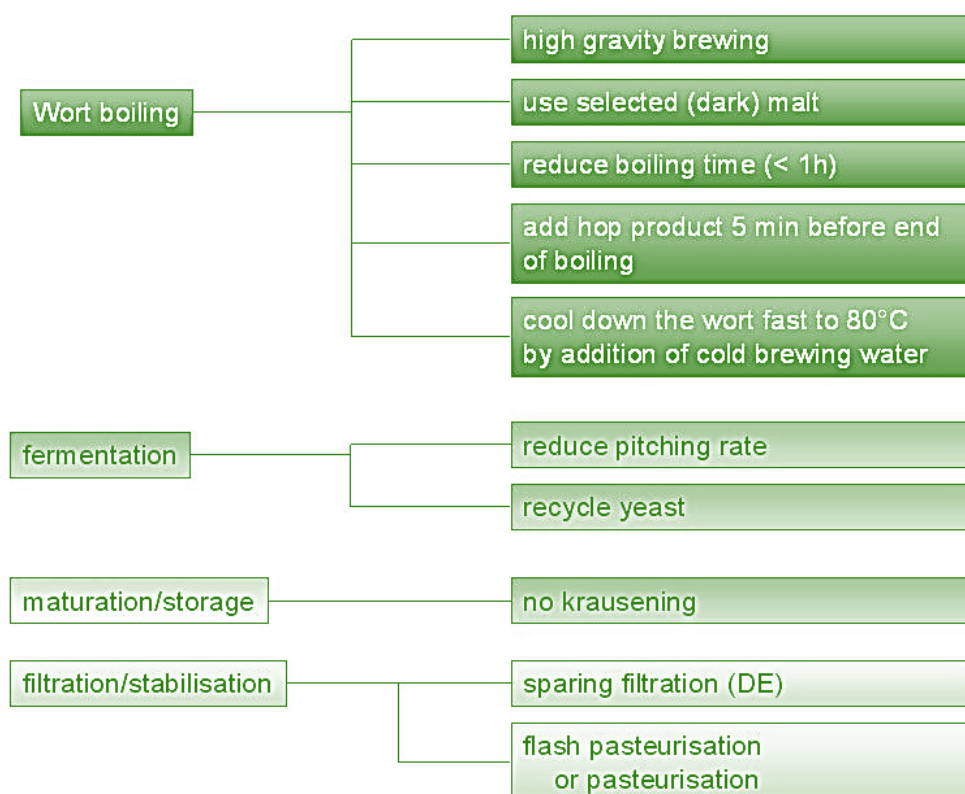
Wort boiling

high gravity brewing

use selected (dark) malt

reduce boiling time (< 1h)

add hop product 5 min before end of boiling

cool down the wort fast to 80°C by addition of cold brewing water

fermentation

reduce pitching rate

recycle yeast

maturation/storage

no krausening

filtration/stabilisation

sparing filtration (DE)

flash pasteurisation or pasteurisation